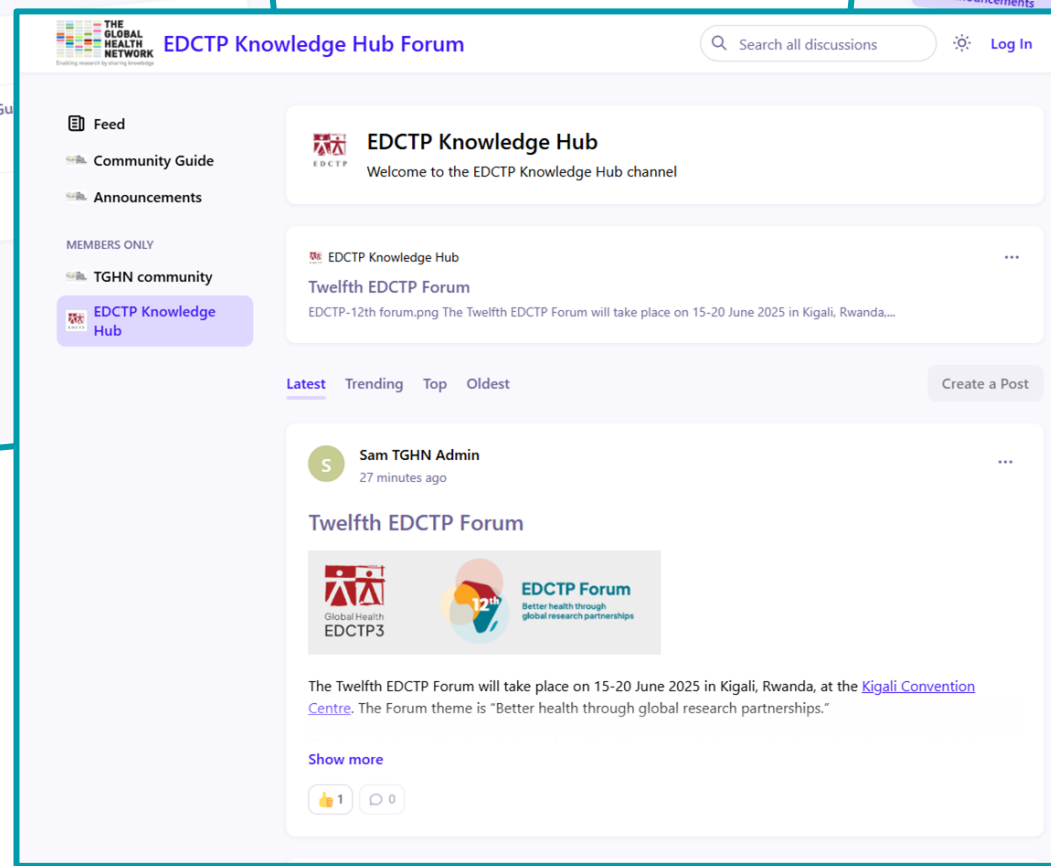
THE GLOBAL HEALTH NETWORK
Enabling research by sharing knowledge

EDCTP Knowledge Hub Forum

Search all discussions

Log In

Feed
Community Guide
Announcements

MEMBERS ONLY
TGHN community
EDCTP Knowledge Hub

EDCTP
EDCTP Knowledge Hub
Welcome to the EDCTP Knowledge Hub channel

EDCTP Knowledge Hub
Twelfth EDCTP Forum
EDCTP-12th forum.png The Twelfth EDCTP Forum will take place on 15-20 June 2025 in Kigali, Rwanda,...

Latest Trending Top Oldest

Create a Post

S
Sam TGHN Admin
27 minutes ago

Twelfth EDCTP Forum

Global Health EDCTP3
12th
EDCTP Forum
Better health through global research partnerships

The Twelfth EDCTP Forum will take place on 15-20 June 2025 in Kigali, Rwanda, at the Kigali Convention Centre. The Forum theme is "Better health through global research partnerships."

Show more

1 0